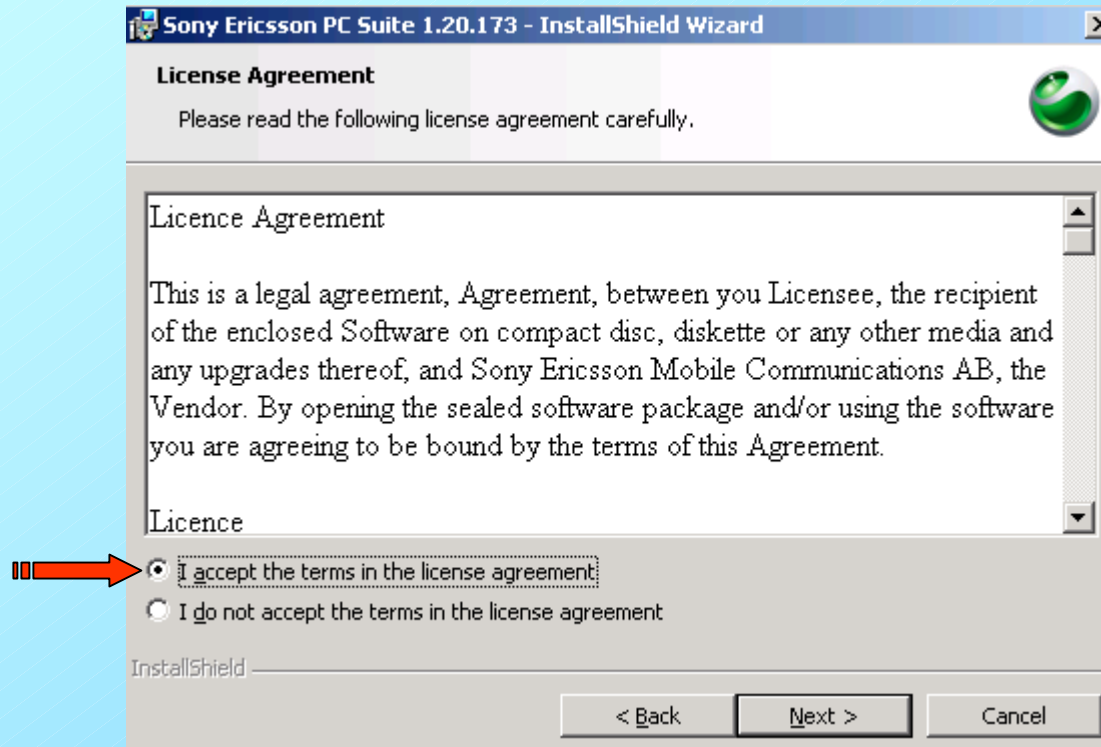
Sony Ericsson PC Suite 1.20.173 - InstallShield Wizard

License Agreement

Please read the following license agreement carefully.

Licence Agreement

This is a legal agreement, Agreement, between you Licensee, the recipient of the enclosed Software on compact disc, diskette or any other media and any upgrades thereof, and Sony Ericsson Mobile Communications AB, the Vendor. By opening the sealed software package and/or using the software you are agreeing to be bound by the terms of this Agreement.

Licence

I accept the terms in the license agreement

I do not accept the terms in the license agreement

InstallShield

< Back

Next >

Cancel